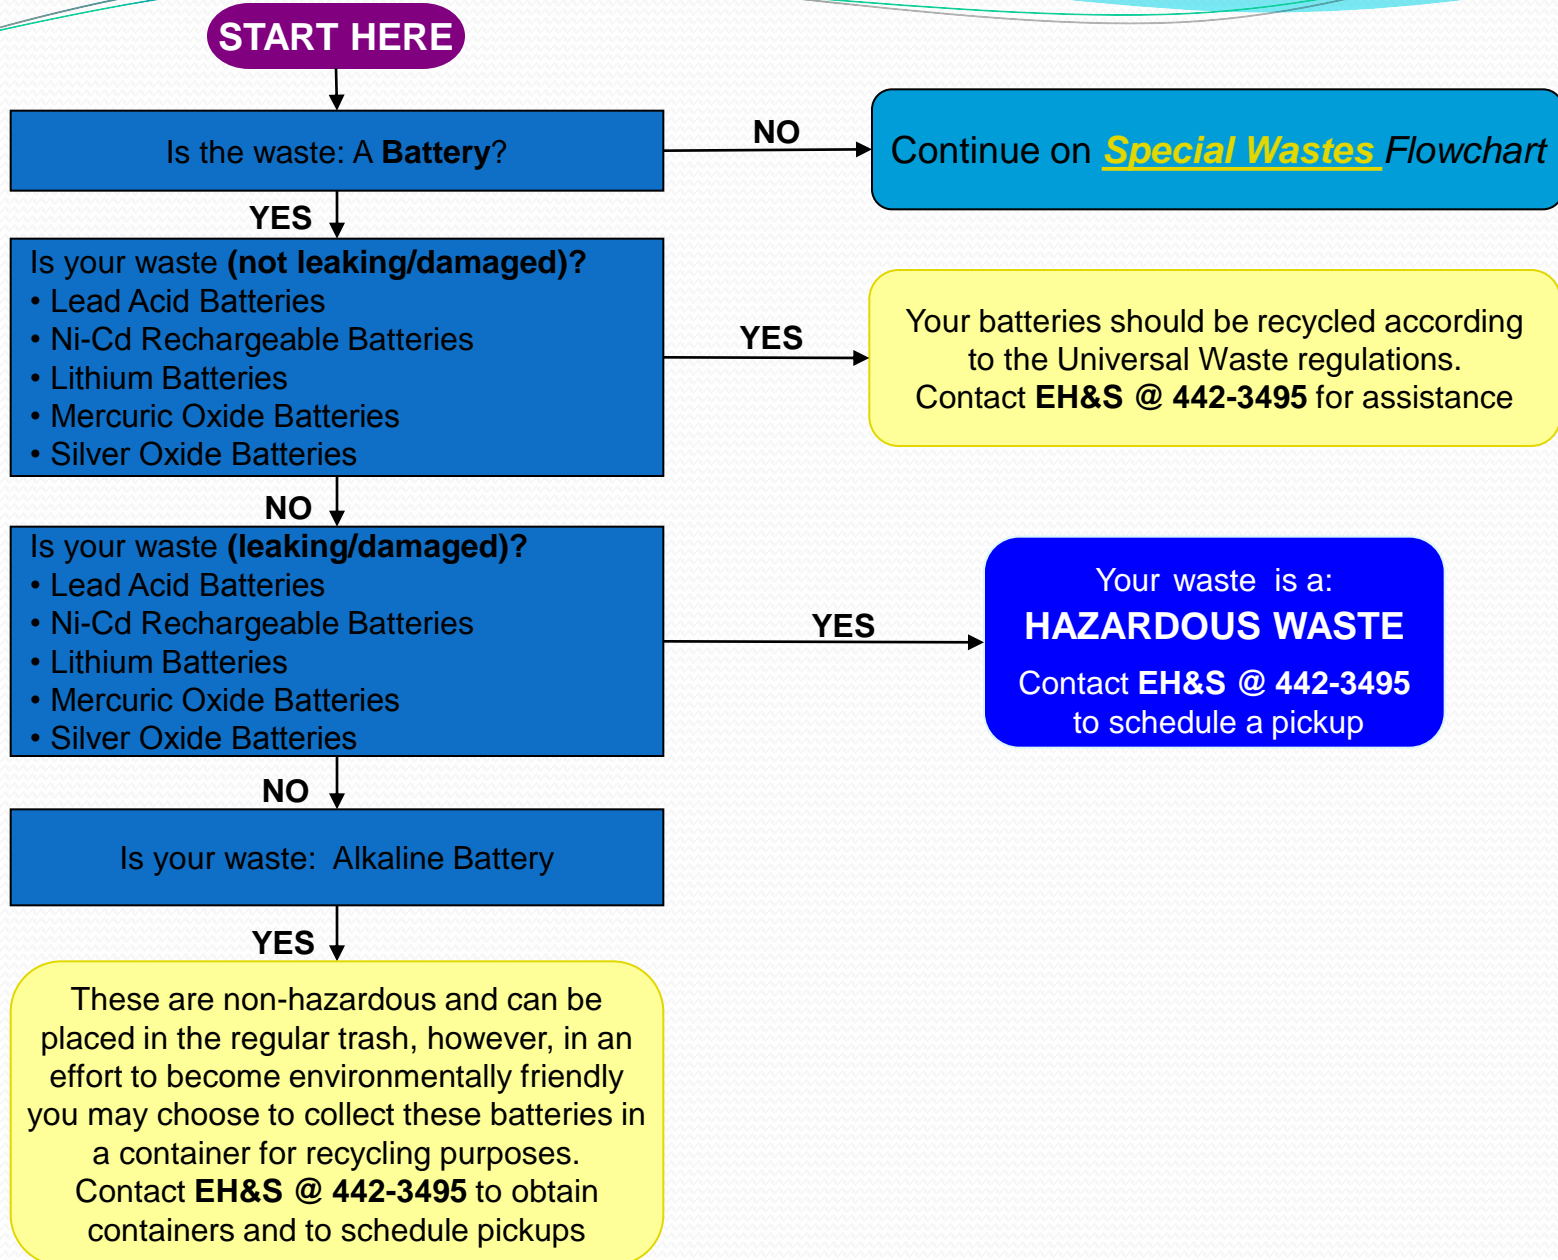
START HERE

Is the waste: A Battery?

NO

Continue on Special Wastes Flowchart

YES

Is your waste (not leaking/damaged)?
• Lead Acid Batteries
• Ni-Cd Rechargeable Batteries
• Lithium Batteries
• Mercuric Oxide Batteries
• Silver Oxide Batteries

YES

Your batteries should be recycled according to the Universal Waste regulations. Contact EH&S @ 442-3495 for assistance

NO

Is your waste (leaking/damaged)?
• Lead Acid Batteries
• Ni-Cd Rechargeable Batteries
• Lithium Batteries
• Mercuric Oxide Batteries
• Silver Oxide Batteries

YES

Your waste is a:
HAZARDOUS WASTE
Contact EH&S @ 442-3495 to schedule a pickup

NO

Is your waste: Alkaline Battery

YES

These are non-hazardous and can be placed in the regular trash, however, in an effort to become environmentally friendly you may choose to collect these batteries in a container for recycling purposes. Contact EH&S @ 442-3495 to obtain containers and to schedule pickups